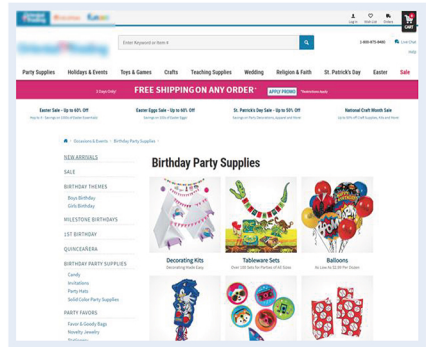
Log In Wish List Orders CART

Enter Keyword or Item #

1-800-875-8480 Live Chat

Party Supplies Holidays & Events Toys & Games Crafts Teaching Supplies Wedding Religion & Faith St. Patrick's Day Easter Sale

FREE SHIPPING ON ANY ORDER* APPLY PROMO *Restrictions Apply

Easter Sale - Up to 60% Off

Easter Eggs Sale - Up to 60% Off

St. Patrick's Day Sale - Up to 50% Off

National Craft Month Sale

Occasions & Events / Birthday Party Supplies

NEW ARRIVALS

SALE

BIRTHDAY THEMES

Boys Birthday

Girls Birthday

MILESTONE BIRTHDAYS

1ST BIRTHDAY

QUINCEAÑERA

BIRTHDAY PARTY SUPPLIES

Candy

Invitations

Party Hats

Solid Color Party Supplies

PARTY FAVORS

Favor & Goody Bags

Novelty Jewelry

Birthday Party Supplies

Decorating Kits
Decorating Made Easy

Tableware Sets
Over 100 Sets for Parties of All Sizes

Balloons
As Low As $0.99 Per Dozen